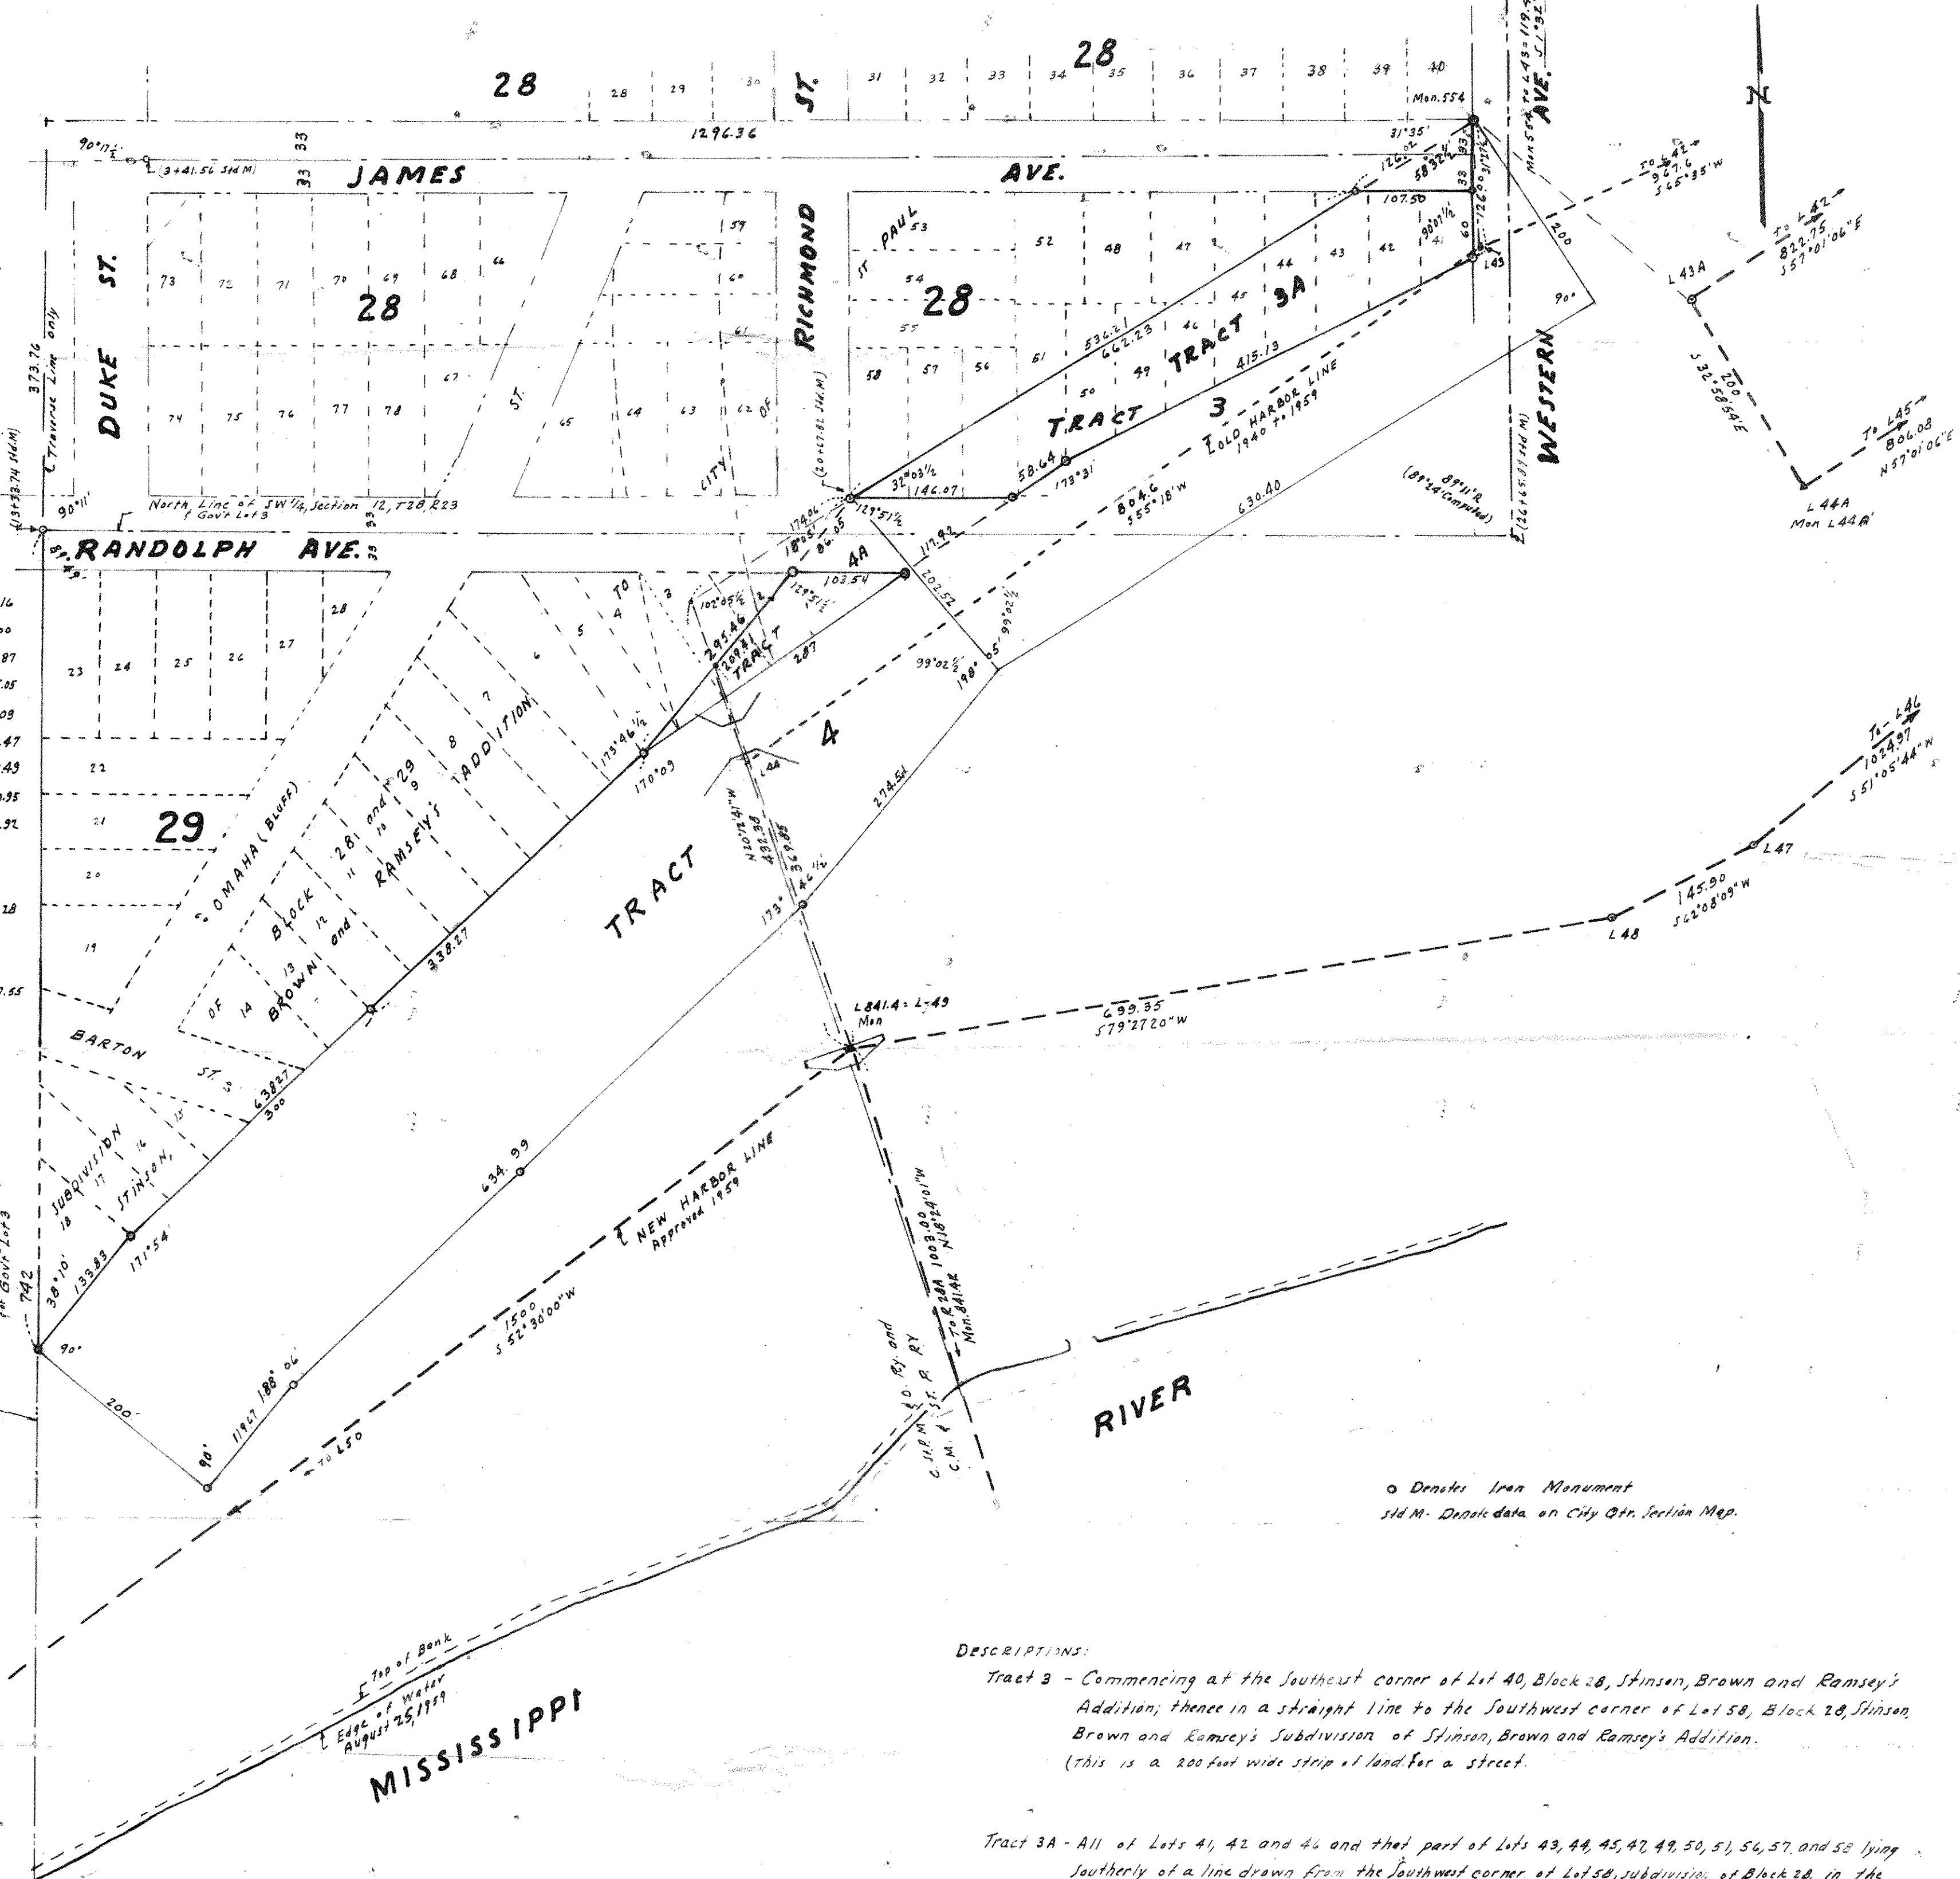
28
28
28 29 30 ST. 31 32 33 34 35 36 37 38 39 40
Mon. 554
1296.36
$90°17\frac{1}{2}'$ (3+41.56 Std M) 33 33 JAMES AVE.
31°35'
126.02
107.50
DUKE ST.
73 72 71 70 69 68 66
28
74 75 76 77 78 67
ST.
65 64 63 62
59 60 61
CITY OF
RICHMOND
ST. PAUL 53 54 55 58 57 56 51 52 48 47 44 45 46 43 42 41 60
28
TRACT 3A
TRACT 3
536.21 662.23 415.13
50 49
OLD HARBOR LINE 1940 to 1959
WESTERN AVE.
L43
L43A
To L42 927.6 S65°35'W
To L42 822.75 S57°01'06"E
200 S32°58'54"E
To L45 806.08 N57°01'06"E
L44A Mon L44A'
(89°24' Computed)
89°11'R
(24+65.83 Std M)
90°
200
373.76 Traverse Line only
(13+73.74 Std M)
90°11'
North Line of SW 1/4, Section 12, T28, R23 & Gov't Lot 3
(20+67.82 Std M)
32°03 1/2 146.07 58.64 173°31
129°51 1/2
804.6 S55°18'W
630.40
RANDOLPH AVE. 33
174.06 180.05 86.05
4A 103.54
117.92
202.52
99°02 1/2
5° 99°02 1/2 198°
23 24 25 26 27 28
22 21 20 19
29
TO 4 3 5 6 7 8 9 10 11 12 13 14
102°05 1/2 2 129°51 1/2
295.46 209.81
TRACT 287
4
173°46 1/2 170°09
L44
N20°12'41"W 431.98 369.85
274.54
ADDITION
RAMSEY'S
OMAHA (BLUFF)
BLOCK 28 and 29
BROWN and
OF
TRACT
46 1/2
173°
338.27
BARTON ST.
638.27 300
SUBDIVISION 18 17 16 15 STINSON,
L841.4 = L-49 Mon
699.35 S79°27'20"W
L48 145.90 S62°08'09"W
L47
To L46 1024.97 S51°05'44"W
634.99
NEW HARBOR LINE Approved 1959
1500 S52°30'00"W
1003.00 N18°24'01"W
To R28A Mon. 841.AR
C. St. P. M. & O. Ry. and C.M. & St. P. R.R.
133.83 171°54'
38°10'
742
Gov't Lot 3
90°
200'
90°
1196.7 188°06'
To L50
RIVER
MISSISSIPPI
Top of Bank
Edge of Water August 25, 1959
o Denotes Iron Monument
Std M - Denote data on City Qtr. Section Map.

DESCRIPTIONS:
Tract 3 - Commencing at the Southeast corner of Lot 40, Block 28, Stinson, Brown and Ramsey's Addition; thence in a straight line to the Southwest corner of Lot 58, Block 28, Stinson, Brown and Ramsey's Subdivision of Stinson, Brown and Ramsey's Addition.
(This is a 200 foot wide strip of land for a street.

Tract 3A - All of Lots 41, 42 and 46 and that part of Lots 43, 44, 45, 47, 49, 50, 51, 56, 57 and 58 lying Southerly of a line drawn from the Southwest corner of Lot 58, subdivision of Block 28, in the